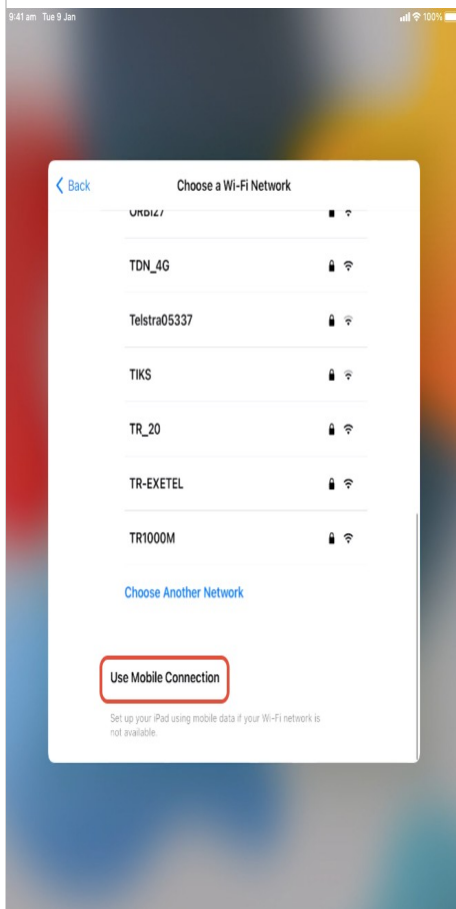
9:41 am Tue 9 Jan

100%

Back

Choose a Wi-Fi Network

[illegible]

TDN_4G

Telstra05337

TIKS

TR_20

TR-EXETEL

TR1000M

Choose Another Network

Use Mobile Connection

Set up your iPad using mobile data if your Wi-Fi network is not available.